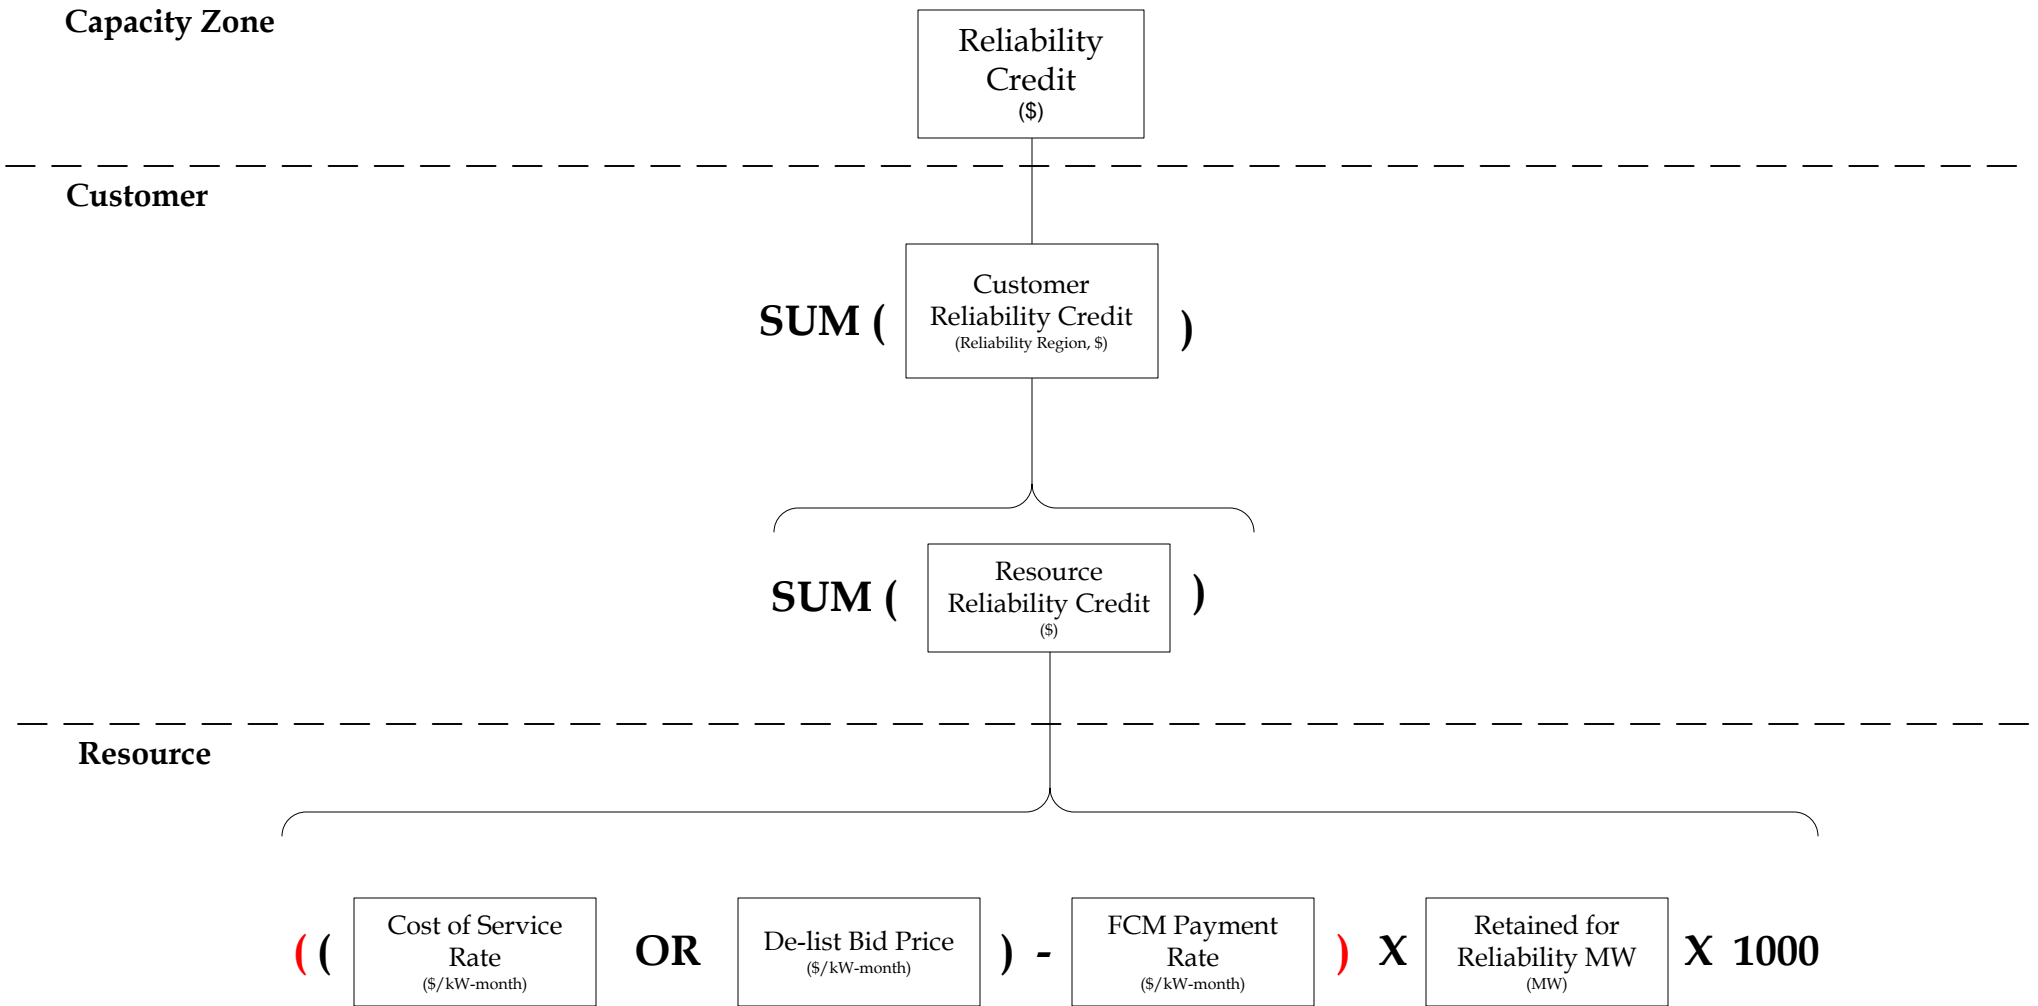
Capacity Zone

Reliability Credit
($)

Customer

SUM ( Customer Reliability Credit
(Reliability Region, $) )

SUM ( Resource Reliability Credit
($) )

Resource

( ( Cost of Service Rate
($/kW-month) OR De-list Bid Price
($/kW-month) ) - FCM Payment Rate
($/kW-month) ) X Retained for Reliability MW
(MW) X 1000